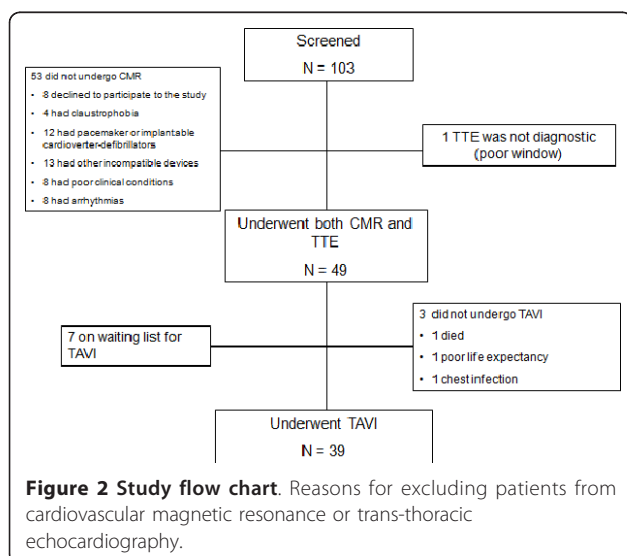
Screened

N = 103

53 did not undergo CMR

- 8 declined to participate to the study
- 4 had claustrophobia
- 12 had pacemaker or implantable cardioverter-defibrillators
- 13 had other incompatible devices
- 8 had poor clinical conditions
- 8 had arrhythmias

1 TTE was not diagnostic (poor window)

Underwent both CMR and TTE

N = 49

7 on waiting list for TAVI

3 did not undergo TAVI

- 1 died
- 1 poor life expectancy
- 1 chest infection

Underwent TAVI

N = 39

**Figure 2 Study flow chart**. Reasons for excluding patients from cardiovascular magnetic resonance or trans-thoracic echocardiography.